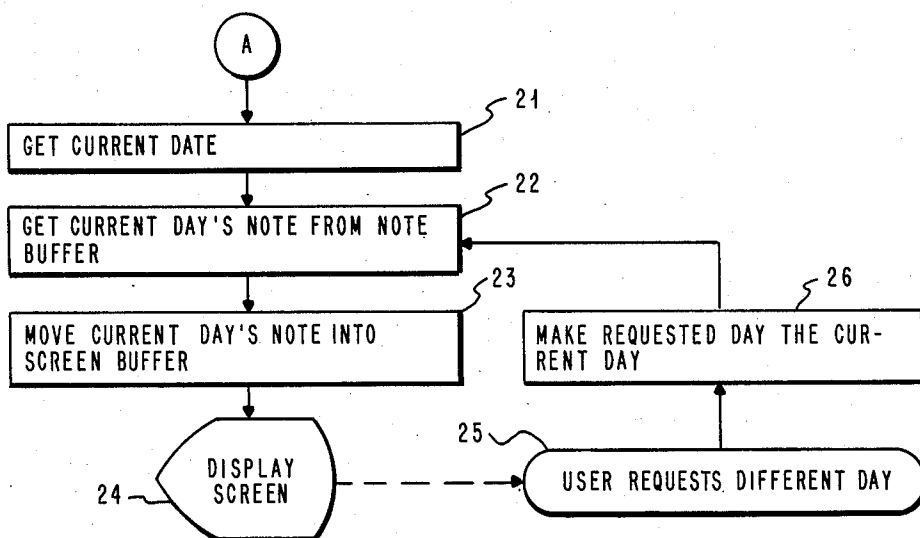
A

21

GET CURRENT DATE

22

GET CURRENT DAY'S NOTE FROM NOTE BUFFER

23

MOVE CURRENT DAY'S NOTE INTO SCREEN BUFFER

26

MAKE REQUESTED DAY THE CURRENT DAY

25

24

DISPLAY SCREEN

USER REQUESTS DIFFERENT DAY